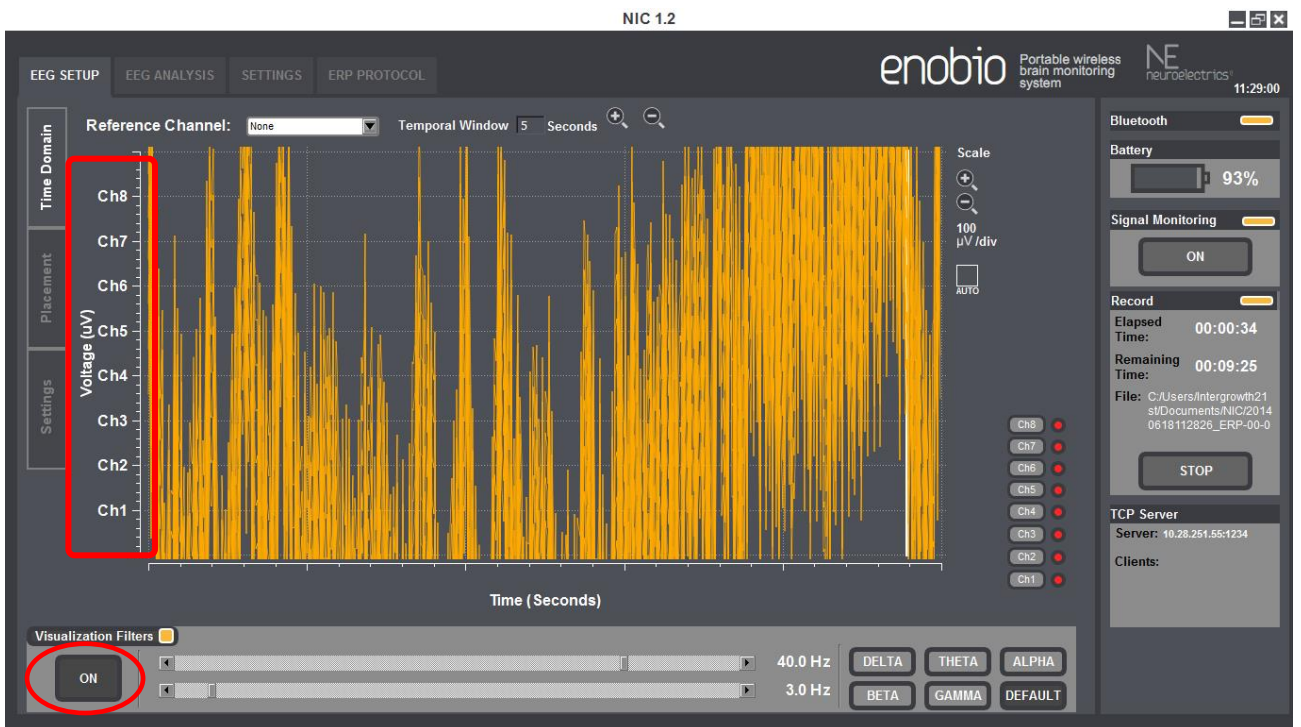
NIC 1.2

EEG SETUP EEG ANALYSIS SETTINGS ERP PROTOCOL

enobio Portable wireless brain monitoring system

NE neuroelectrics

11:29:00

Time Domain

Placement

Settings

Reference Channel: None

Temporal Window 5 Seconds

Voltage (uV)

Ch8

Ch7

Ch6

Ch5

Ch4

Ch3

Ch2

Ch1

Scale

100 µV /div

AUTO

Ch8
Ch7
Ch6
Ch5
Ch4
Ch3
Ch2
Ch1

Time (Seconds)

Bluetooth

Battery

93%

Signal Monitoring

ON

Record

Elapsed Time: 00:00:34

Remaining Time: 00:09:25

File: C:/Users/Intergrowth21st/Documents/NIC/20140618112826_ERP-00-0

STOP

TCP Server

Server: 10.28.251.55:1234

Clients:

Visualization Filters

ON

40.0 Hz

3.0 Hz

DELTA THETA ALPHA

BETA GAMMA DEFAULT